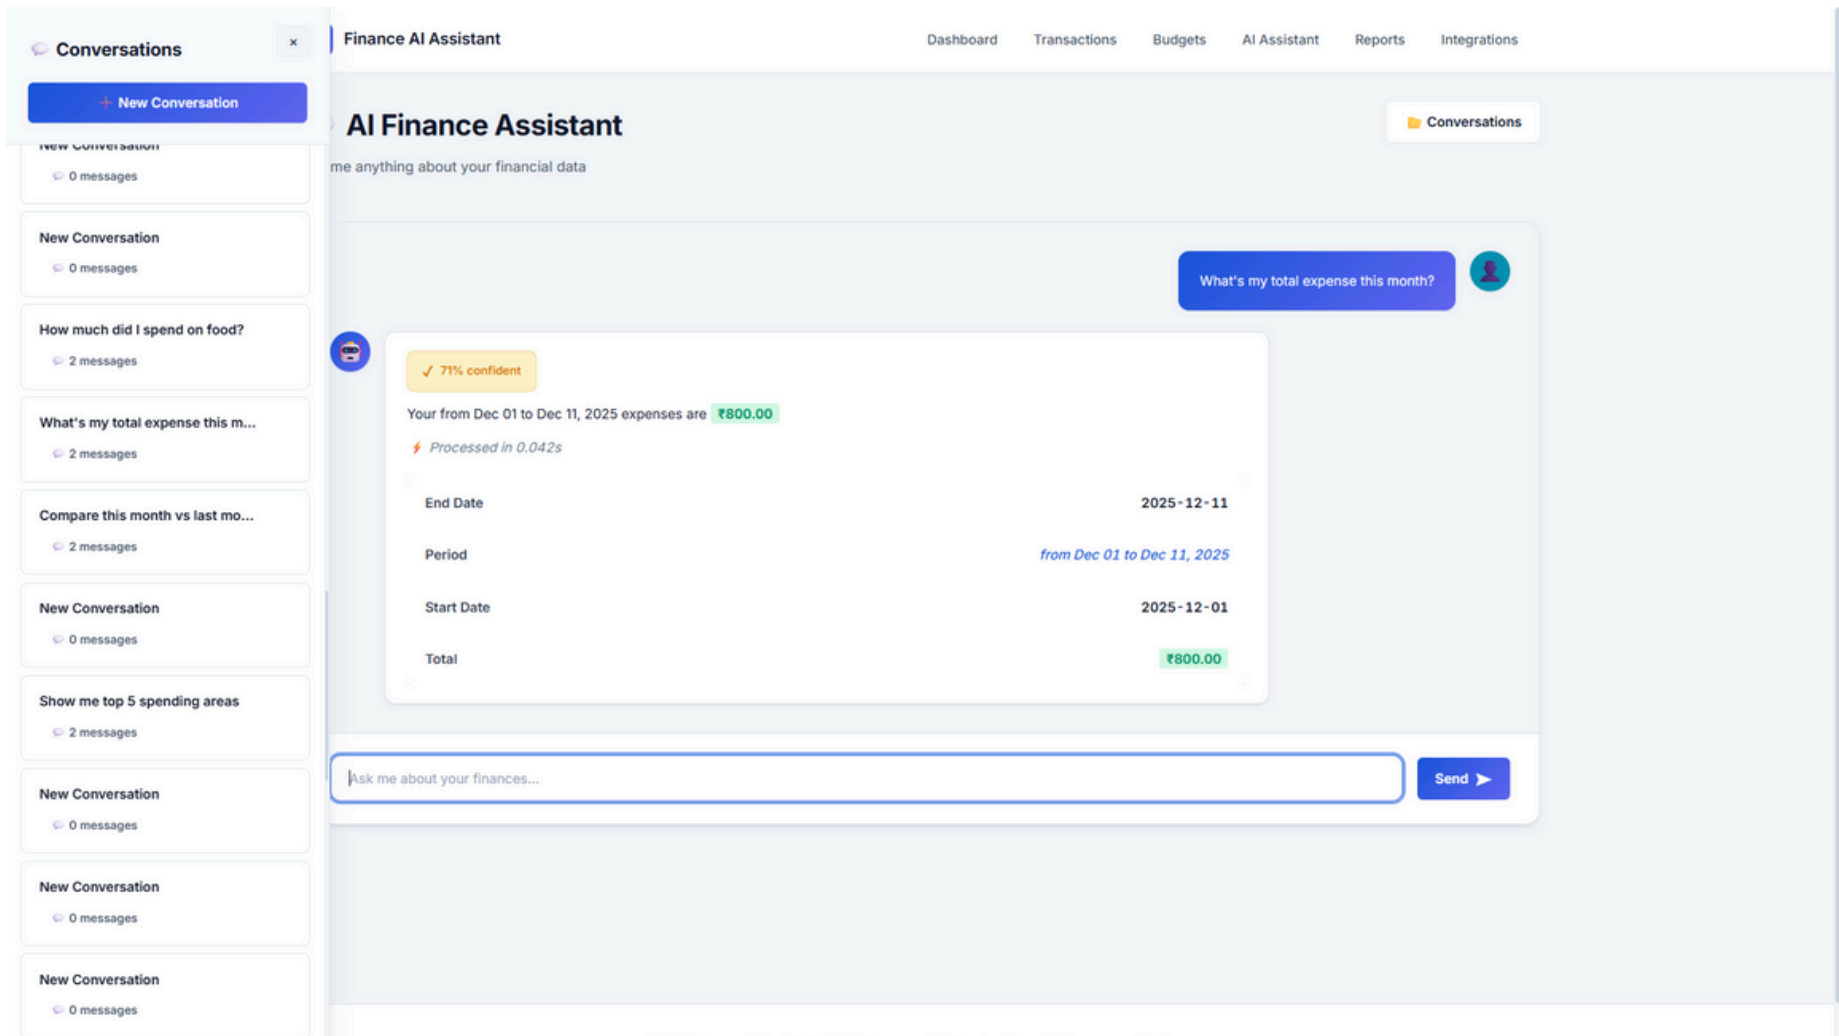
Conversations ×

+ New Conversation

New Conversation
0 messages

New Conversation
0 messages

How much did I spend on food?
2 messages

What's my total expense this m...
2 messages

Compare this month vs last mo...
2 messages

New Conversation
0 messages

Show me top 5 spending areas
2 messages

New Conversation
0 messages

New Conversation
0 messages

New Conversation
0 messages

Finance AI Assistant

Dashboard Transactions Budgets AI Assistant Reports Integrations

AI Finance Assistant

Conversations

me anything about your financial data

What's my total expense this month?

✓ 71% confident

Your from Dec 01 to Dec 11, 2025 expenses are ₹800.00

Processed in 0.042s

| End Date | 2025-12-11 |
|---|---|
| Period | from Dec 01 to Dec 11, 2025 |
| Start Date | 2025-12-01 |
| Total | ₹800.00 |

Ask me about your finances...

Send